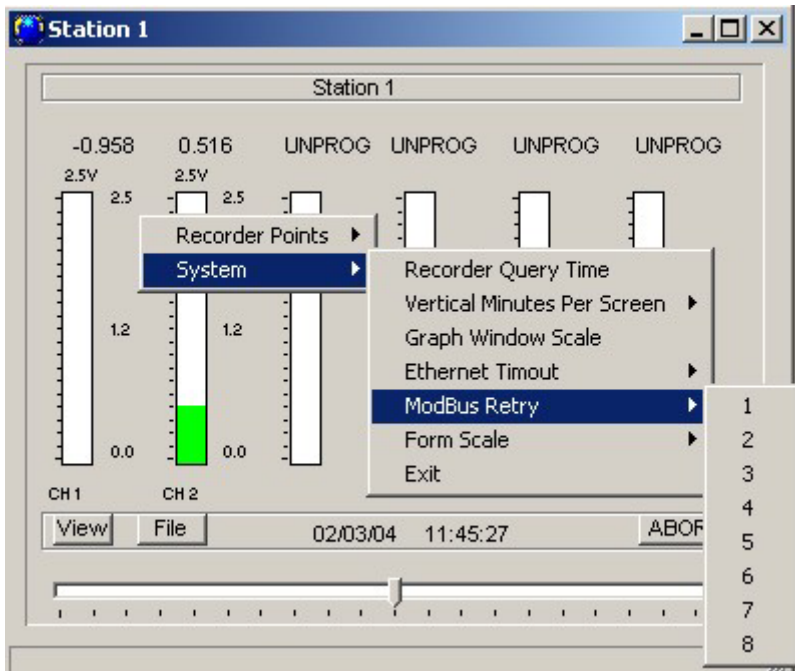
Station 1

Station 1

-0.958 0.516 UNPROG UNPROG UNPROG UNPROG

2.5V 2.5V

2.5 2.5

1.2 1.2

0.0 0.0

CH 1 CH 2

Recorder Points
System

Recorder Query Time
Vertical Minutes Per Screen
Graph Window Scale
Ethernet Timout
ModBus Retry
Form Scale
Exit

1
2
3
4
5
6
7
8

View File 02/03/04 11:45:27 ABOR